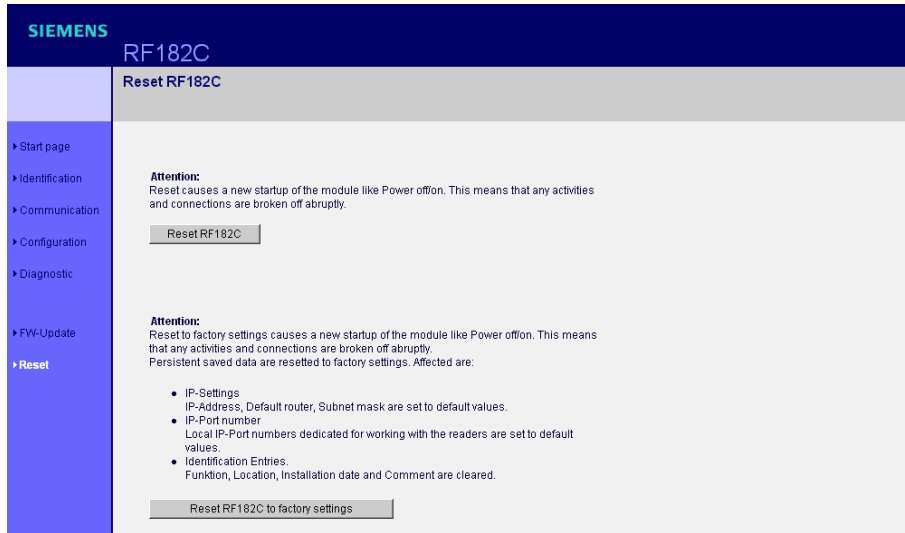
SIEMENS

RF182C

Reset RF182C

▸ Start page
▸ Identification
▸ Communication
▸ Configuration
▸ Diagnostic
▸ FW-Update
▸ Reset

Attention:
Reset causes a new startup of the module like Power off/on. This means that any activities and connections are broken off abruptly.

Reset RF182C

Attention:
Reset to factory settings causes a new startup of the module like Power off/on. This means that any activities and connections are broken off abruptly.
Persistent saved data are resetted to factory settings. Affected are:

- IP-Settings
IP-Address, Default router, Subnet mask are set to default values.
- IP-Port number
Local IP-Port numbers dedicated for working with the readers are set to default values.
- Identification Entries.
Funktion, Location, Installation date and Comment are cleared.

Reset RF182C to factory settings